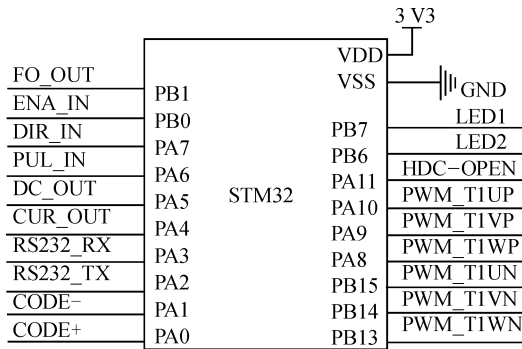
3 V3
VDD
VSS
GND
FO_OUT
ENA_IN
DIR_IN
PUL_IN
DC_OUT
CUR_OUT
RS232_RX
RS232_TX
CODE−
CODE+
PB1
PB0
PA7
PA6
PA5
PA4
PA3
PA2
PA1
PA0
STM32
PB7
PB6
PA11
PA10
PA9
PA8
PB15
PB14
PB13
LED1
LED2
HDC−OPEN
PWM_T1UP
PWM_T1VP
PWM_T1WP
PWM_T1UN
PWM_T1VN
PWM_T1WN